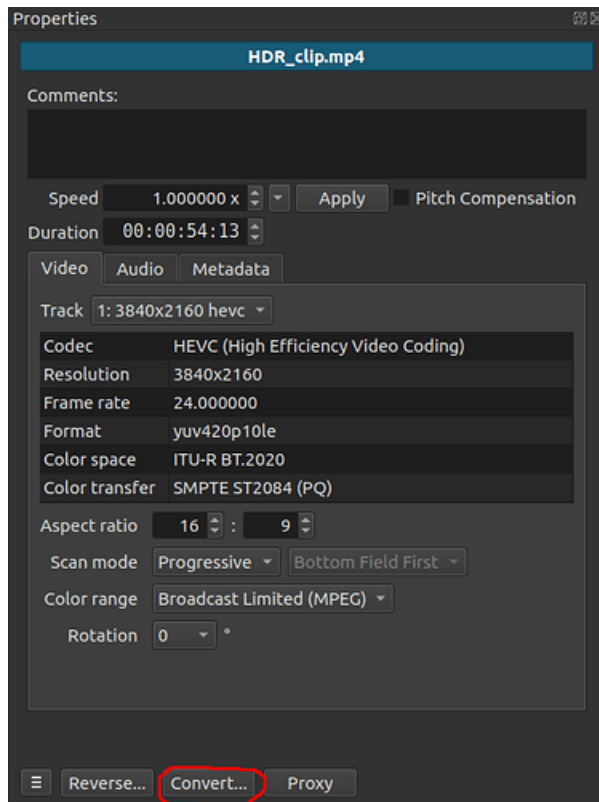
Properties

HDR_clip.mp4

Comments:

Speed 1.000000 x Apply Pitch Compensation

Duration 00:00:54:13

Video Audio Metadata

Track 1: 3840x2160 hevc

| Codec | HEVC (High Efficiency Video Coding) |
|---|---|
| Resolution | 3840x2160 |
| Frame rate | 24.000000 |
| Format | yuv420p10le |
| Color space | ITU-R BT.2020 |
| Color transfer | SMPTE ST2084 (PQ) |

Aspect ratio 16 : 9

Scan mode Progressive Bottom Field First

Color range Broadcast Limited (MPEG)

Rotation 0 °

Reverse... Convert... Proxy